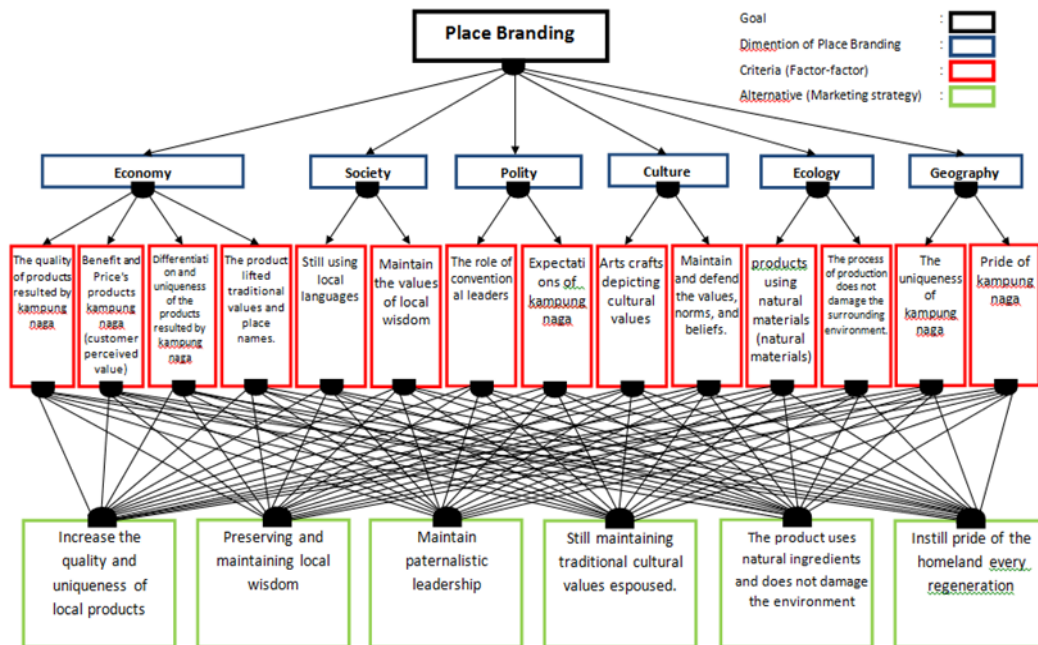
Place Branding

Goal :
Dimention of Place Branding :
Criteria (Factor-factor) :
Alternative (Marketing strategy) :

Economy

Society

Polity

Culture

Ecology

Geography

The quality of products resulted by kampung naga

Benefit and Price's products kampung naga (customer perceived value)

Differentiation and uniqueness of the products resulted by kampung naga

The product lifted traditional values and place names.

Still using local languages

Maintain the values of local wisdom

The role of conventional leaders

Expectations of kampung naga

Arts crafts depicting cultural values

Maintain and defend the values, norms, and beliefs.

products using natural materials (natural materials)

The process of production does not damage the surrounding environment.

The uniqueness of kampung naga

Pride of kampung naga

Increase the quality and uniqueness of local products

Preserving and maintaining local wisdom

Maintain paternalistic leadership

Still maintaining traditional cultural values espoused.

The product uses natural ingredients and does not damage the environment

Instill pride of the homeland every regeneration